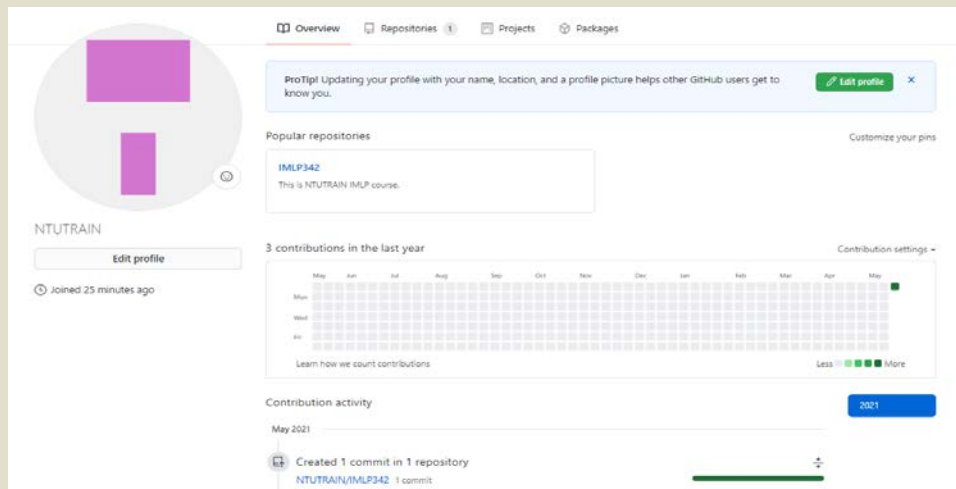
Overview Repositories 1 Projects Packages

ProTip! Updating your profile with your name, location, and a profile picture helps other GitHub users get to know you.

Edit profile

×

NTUTRAIN

Edit profile

Joined 25 minutes ago

Popular repositories

Customize your pins

IMLP342

This is NTUTRAIN IMLP course.

3 contributions in the last year

Contribution settings

May Jun Jul Aug Sep Oct Nov Dec Jan Feb Mar Apr May

Mon

Wed

Fri

Learn how we count contributions

Less More

Contribution activity

2021

May 2021

Created 1 commit in 1 repository

NTUTRAIN/IMLP342 1 commit